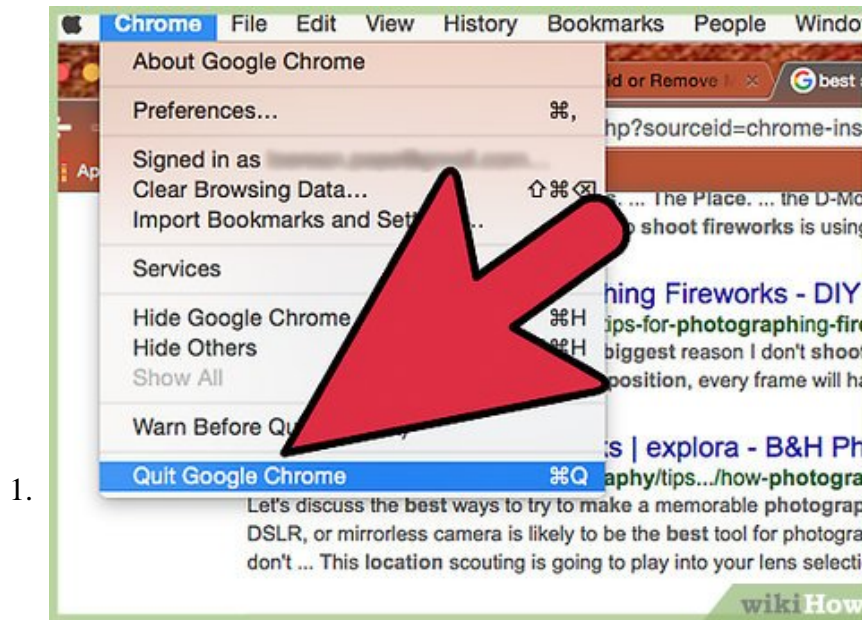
1.

Chrome File Edit View History Bookmarks People Windo

About Google Chrome

Preferences... ⌘,

Signed in as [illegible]
Clear Browsing Data... ⇧⌘⌫
Import Bookmarks and Set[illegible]...

Services

Hide Google Chrome ⌘H
Hide Others ⌘H
Show All

Warn Before Qu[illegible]

Quit Google Chrome ⌘Q

id or Remove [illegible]

best

hp?sourceid=chrome-ins

Ap

. ... The Place. ... the D-Mo
shoot fireworks is usin

hing Fireworks - DIY
tips-for-photographing-fir
biggest reason I don't shoot
position, every frame will ha

s | explora - B&H Ph
aphy/tips.../how-photogra
Let's discuss the best ways to try to make a memorable photograp
DSLR, or mirrorless camera is likely to be the best tool for photogra
don't ... This location scouting is going to play into your lens selecti

wikiHow